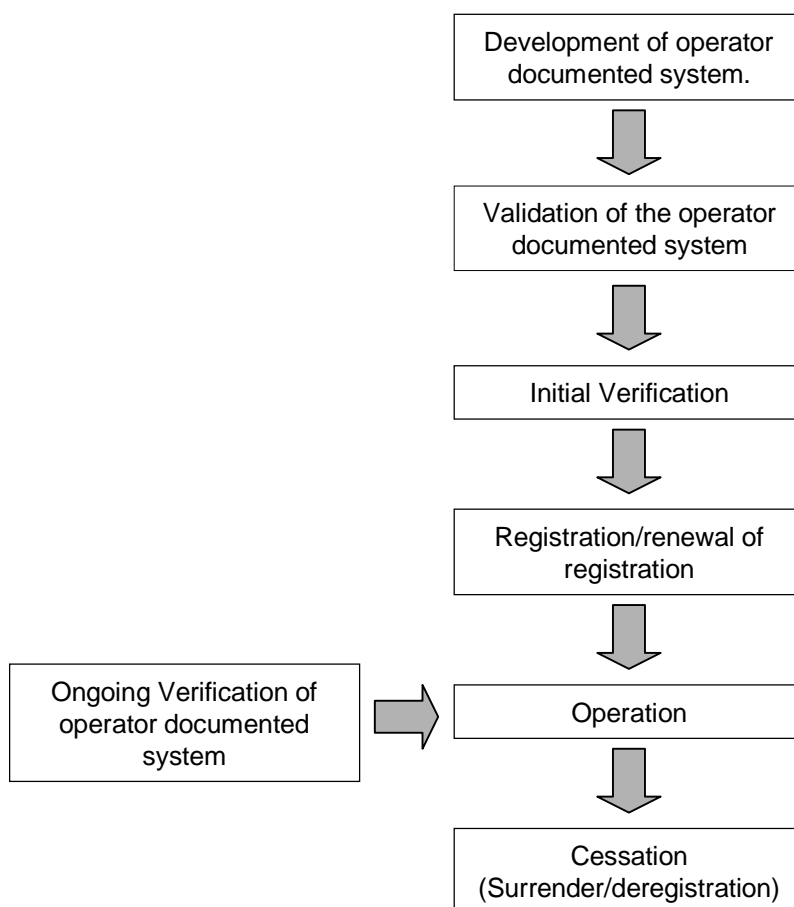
Development of operator documented system.

Validation of the operator documented system

Initial Verification

Registration/renewal of registration

Ongoing Verification of operator documented system

Operation

Cessation (Surrender/deregistration)